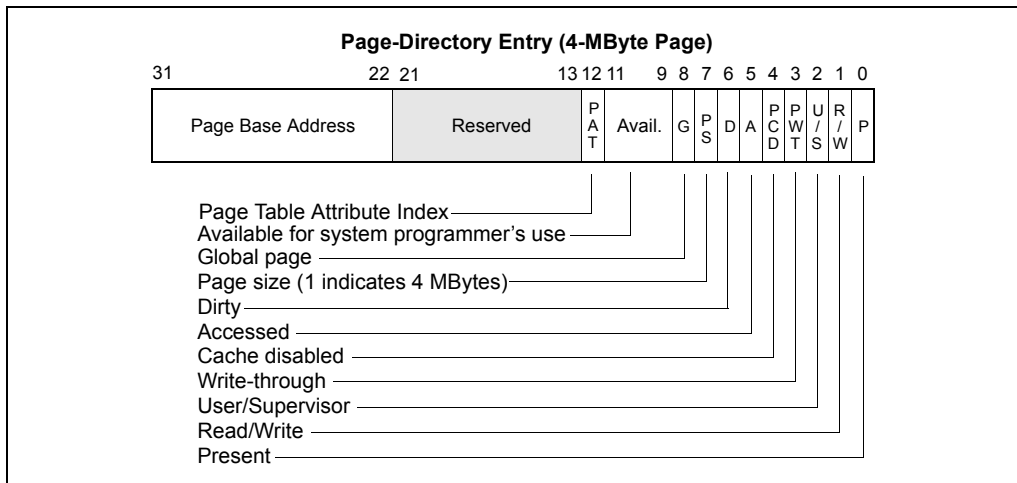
Page-Directory Entry (4-MByte Page)

31 22 21 13 12 11 9 8 7 6 5 4 3 2 1 0

| Page Base Address | Reserved | PAT | Avail. | G | PS | D | A | PCD | PWT | U/S | R/W | P |
|---|---|---|---|---|---|---|---|---|---|---|---|---|

Page Table Attribute Index
Available for system programmer's use
Global page
Page size (1 indicates 4 MBytes)
Dirty
Accessed
Cache disabled
Write-through
User/Supervisor
Read/Write
Present